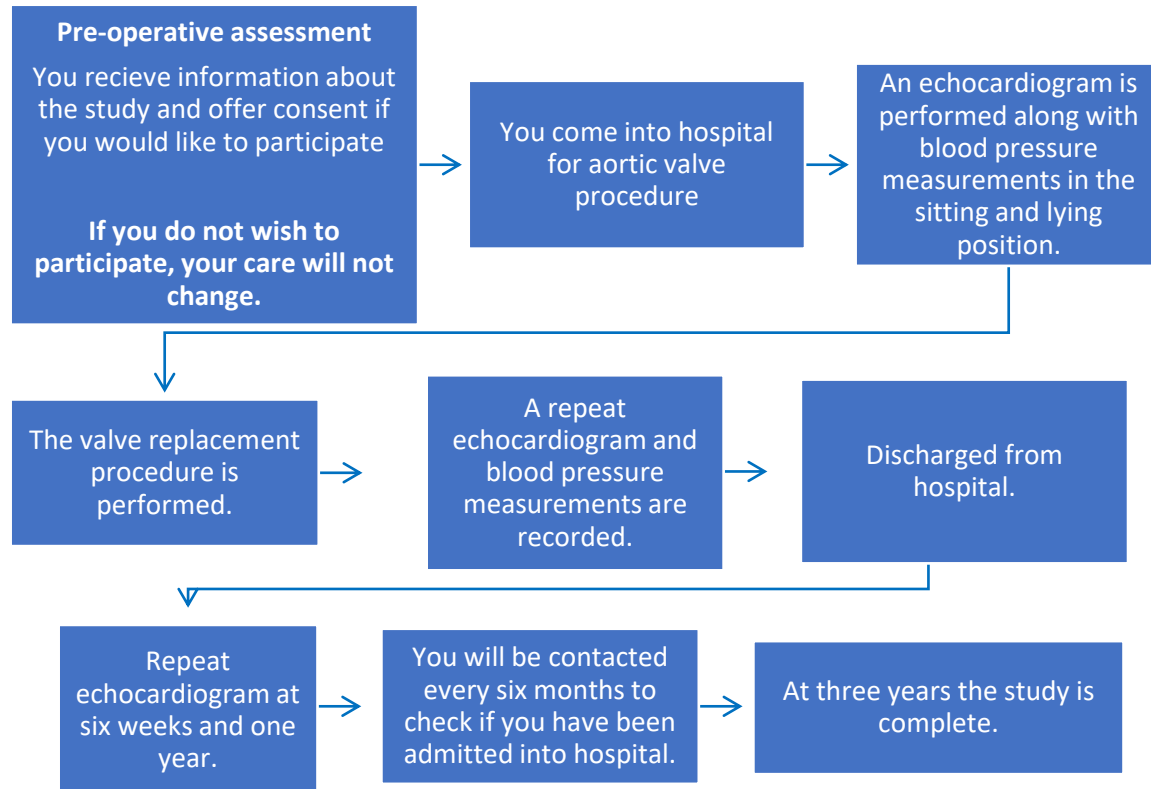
Pre-operative assessment

You recieve information about the study and offer consent if you would like to participate

If you do not wish to participate, your care will not change.

You come into hospital for aortic valve procedure

An echocardiogram is performed along with blood pressure measurements in the sitting and lying position.

The valve replacement procedure is performed.

A repeat echocardiogram and blood pressure measurements are recorded.

Discharged from hospital.

Repeat echocardiogram at six weeks and one year.

You will be contacted every six months to check if you have been admitted into hospital.

At three years the study is complete.